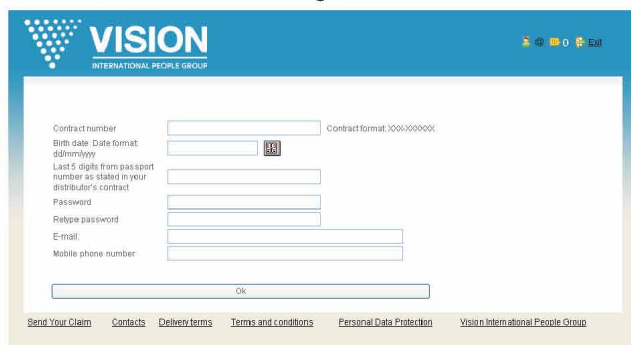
VISION
INTERNATIONAL PEOPLE GROUP

0 Exit

Contract number
Contract format: XXX-XXXXXX

Birth date. Date format: dd/mm/yyyy

Last 5 digits from passport number as stated in your distributor's contract

Password

Retype password

E-mail

Mobile phone number

Ok

Send Your Claim Contacts Delivery terms Terms and conditions Personal Data Protection Vision International People Group